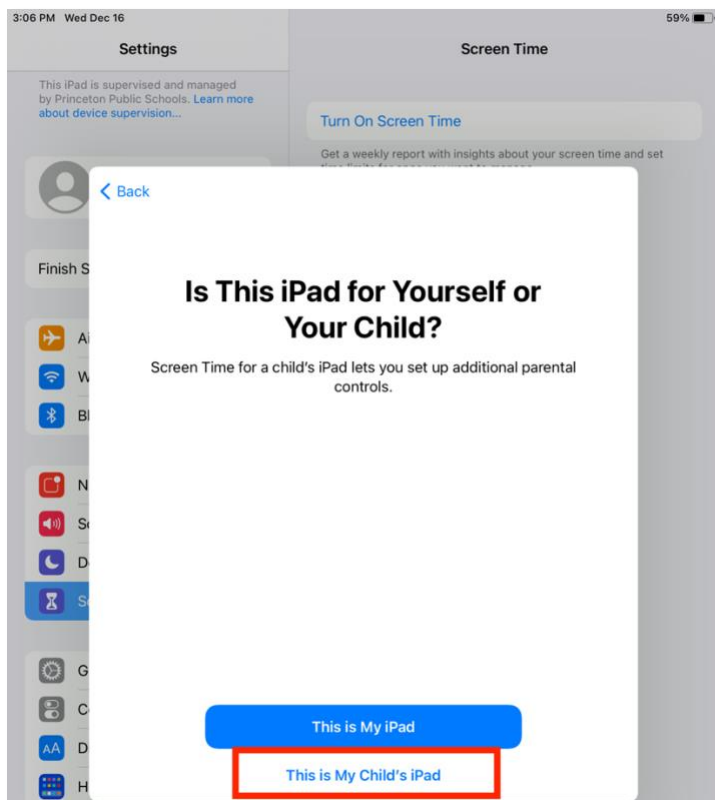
3:06 PM Wed Dec 16

59%

Settings

Screen Time

This iPad is supervised and managed by Princeton Public Schools. Learn more about device supervision...

Turn On Screen Time

Get a weekly report with insights about your screen time and set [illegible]

Finish S

Ai

W

Bl

N

Sc

D

S

G

C

D

H

Back

Is This iPad for Yourself or Your Child?

Screen Time for a child's iPad lets you set up additional parental controls.

This is My iPad

This is My Child's iPad